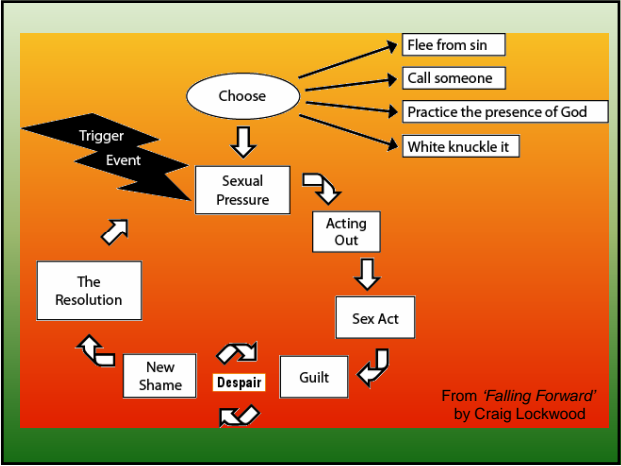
Choose

Flee from sin

Call someone

Practice the presence of God

White knuckle it

Trigger Event

Sexual Pressure

Acting Out

Sex Act

Guilt

Despair

New Shame

The Resolution

From *'Falling Forward'* by Craig Lockwood